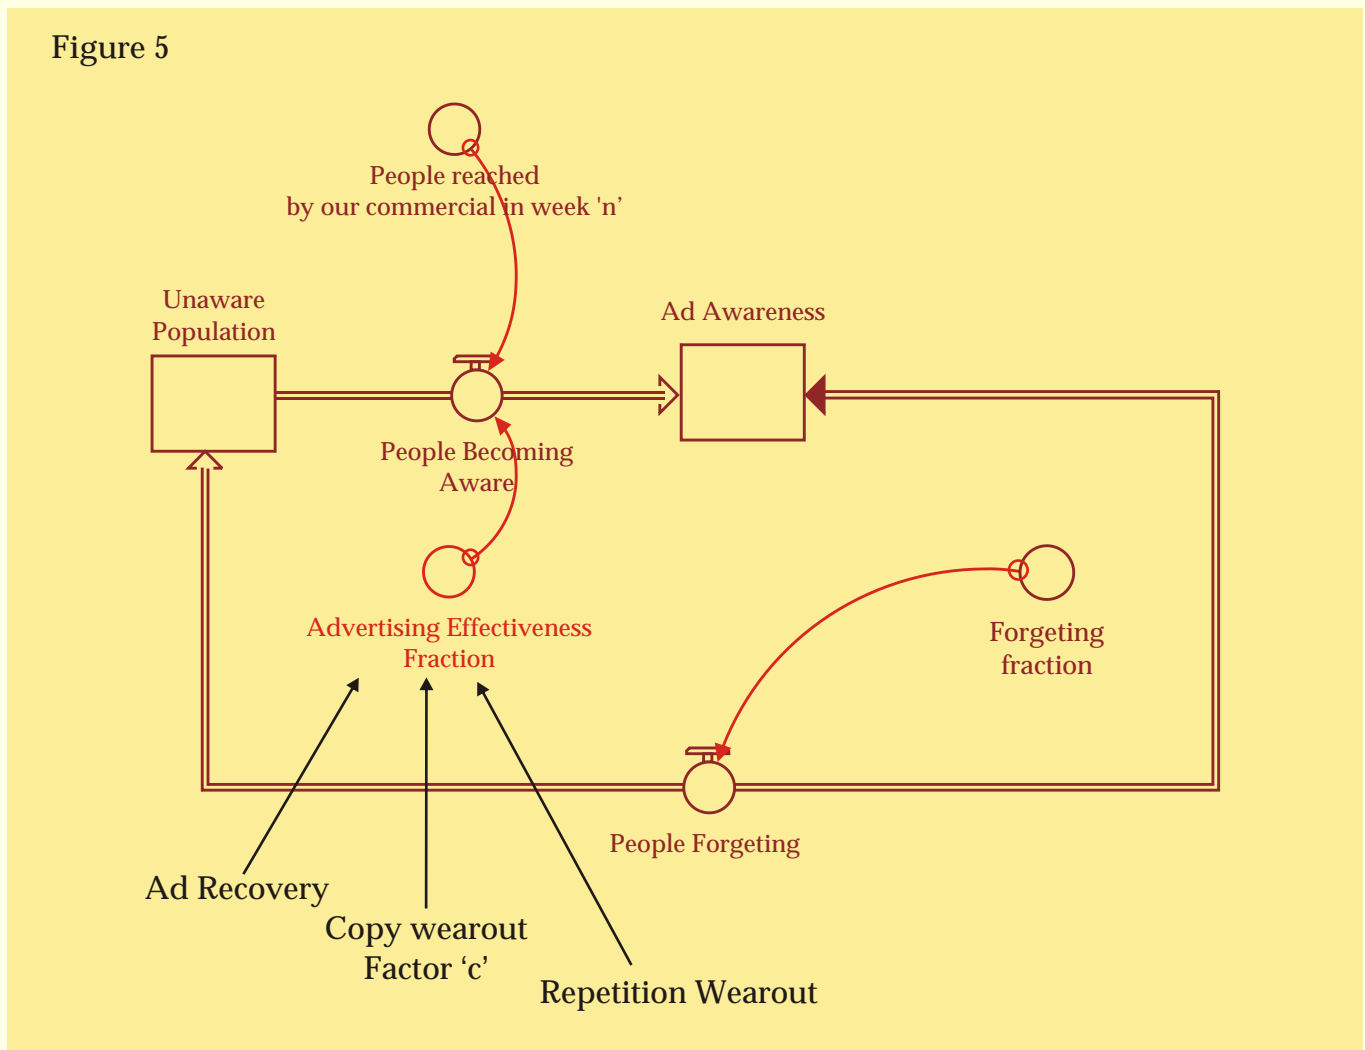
Figure 5

People reached
by our commercial in week 'n'

Unaware
Population

Ad Awareness

People Becoming
Aware

Advertising Effectiveness
Fraction

Forgeting
fraction

People Forgeting

Ad Recovery

Copy wearout
Factor ‘c’

Repetition Wearout